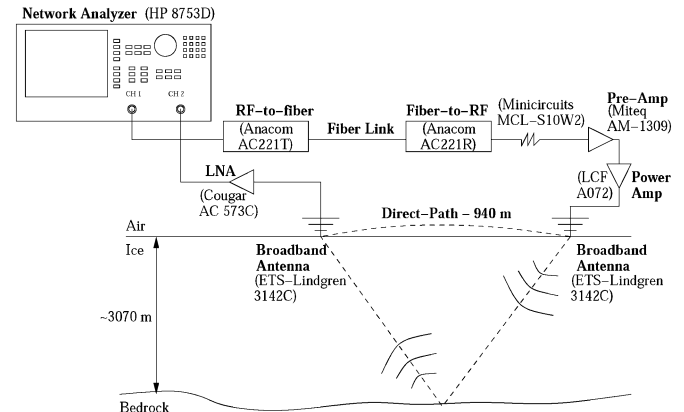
Network Analyzer (HP 8753D)

CH 1

CH 2

RF–to–fiber (Anacom AC221T)

Fiber Link

Fiber–to–RF (Anacom AC221R)

(Minicircuits MCL–S10W2)

Pre–Amp (Miteq AM–1309)

LNA (Cougar AC 573C)

(LCF A072)

Power Amp

Air

Direct–Path – 940 m

Ice

Broadband Antenna (ETS–Lindgren 3142C)

Broadband Antenna (ETS–Lindgren 3142C)

~3070 m

Bedrock